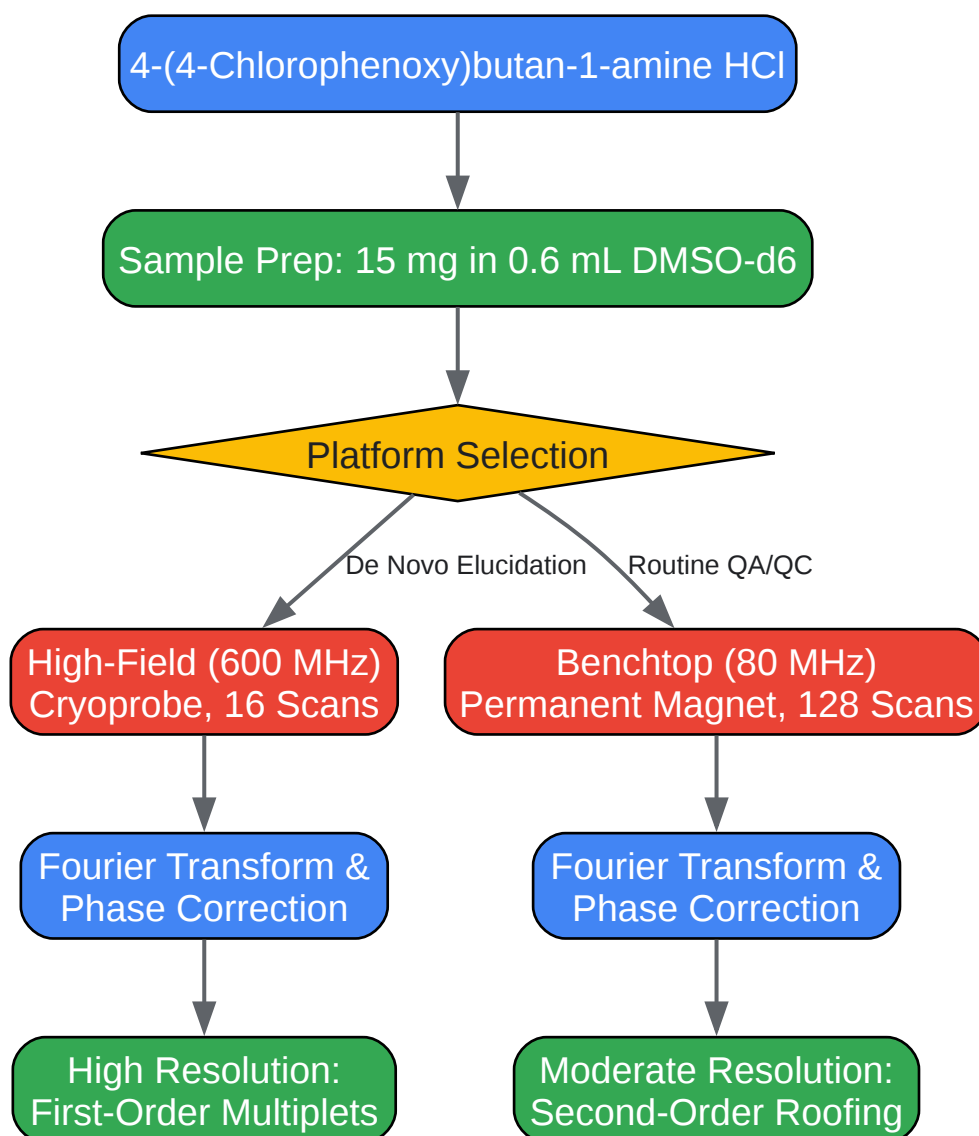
4-(4-Chlorophenoxy)butan-1-amine HCl

Sample Prep: 15 mg in 0.6 mL DMSO-d6

Platform Selection

De Novo Elucidation

Routine QA/QC

High-Field (600 MHz)
Cryoprobe, 16 Scans

Benchtop (80 MHz)
Permanent Magnet, 128 Scans

Fourier Transform &
Phase Correction

Fourier Transform &
Phase Correction

High Resolution:
First-Order Multiplets

Moderate Resolution:
Second-Order Roofing